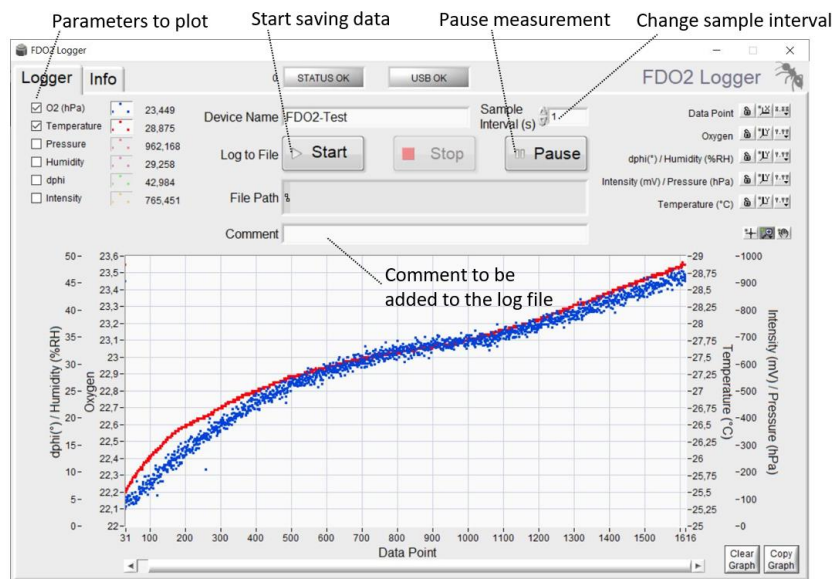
Parameters to plot

Start saving data

Pause measurement

Change sample interval

FDO2 Logger

Logger | Info

STATUS OK

USB OK

FDO2 Logger

☑ O2 (hPa) 23,449
☑ Temperature 28,875
☐ Pressure 962,168
☐ Humidity 29,258
☐ dphi 42,984
☐ Intensity 765,451

Device Name FDO2-Test

Sample Interval (s) 1

Log to File ▷ Start

Stop

Pause

File Path %

Comment

Data Point

Oxygen

dphi(°) / Humidity (%RH)

Intensity (mV) / Pressure (hPa)

Temperature (°C)

Comment to be added to the log file

50- 45- 40- 35- 30- 25- 20- 15- 10- 5- 0-

23,6 23,5 23,4 23,3 23,2 23,1 23 22,9 22,8 22,7 22,6 22,5 22,4 22,3 22,2 22,1 22

dphi(°) / Humidity (%RH)

Oxygen

-29 -28,75 -28,5 -28,25 -28 -27,75 -27,5 -27,25 -27 -26,75 -26,5 -26,25 -26 -25,75 -25,5 -25,25 -25

Temperature (°C)

-1000 -900 -800 -700 -600 -500 -400 -300 -200 -100 -0

Intensity (mV) / Pressure (hPa)

31 100 200 300 400 500 600 700 800 900 1000 1100 1200 1300 1400 1500 1616

Data Point

Clear Graph

Copy Graph